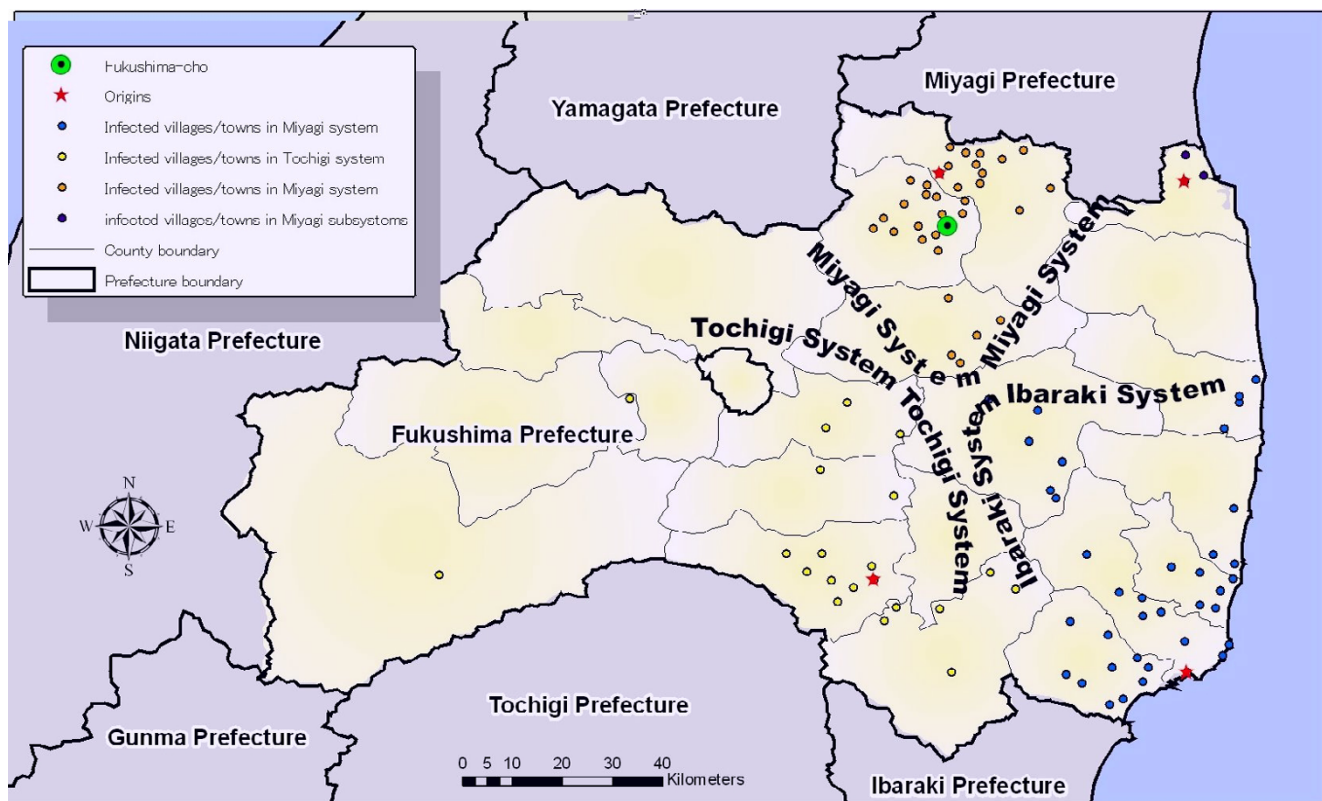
Fukushima-cho
Origins
Infected villages/towns in Miyagi system
Infected villages/towns in Tochigi system
Infected villages/towns in Miyagi system
infected villages/towns in Miyagi subsystems
County boundary
Prefecture boundary

Miyagi Prefecture
Yamagata Prefecture
Niigata Prefecture
Fukushima Prefecture
Miyagi System
Miyagi System
Tochigi System
Tochigi System
Ibaraki System
Ibaraki System
N
W
E
S
Tochigi Prefecture
Gunma Prefecture
Ibaraki Prefecture
0 5 10 20 30 40
Kilometers